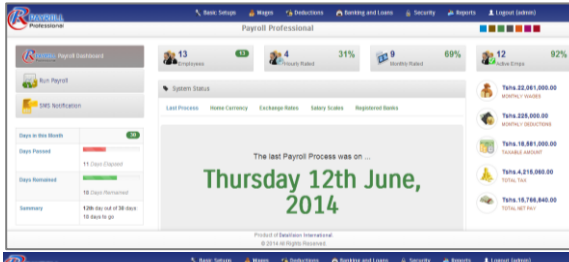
PAYROLL Professional

Basic Setups Wages Deductions Banking and Loans Security Reports Logout (admin)

Payroll Professional

Payroll Dashboard

Run Payroll

SMS Notification

13 Employees 13

4 Hourly Rated 31%

9 Monthly Rated 69%

12 Active Emps 92%

System Status

Last Process Home Currency Exchange Rates Salary Scales Registered Banks

The last Payroll Process was on ...

Thursday 12th June, 2014

Days in this Month 30

Days Passed 11 Days Elapsed

Days Remained 18 Days Remained

Summary 12th day out of 30 days 18 days to go

Tshs.22,061,000.00 MONTHLY WAGES

Tshs.225,000.00 MONTHLY DEDUCTIONS

Tshs.18,551,000.00 TAXABLE AMOUNT

Tshs.4,216,060.00 TOTAL TAX

Tshs.15,766,840.00 TOTAL NET PAY

Product of Datavision International.
© 2014 All Rights Reserved.

PAYROLL Basic Setups Wages Deductions Banking and Loans Security Reports Logout (admin)